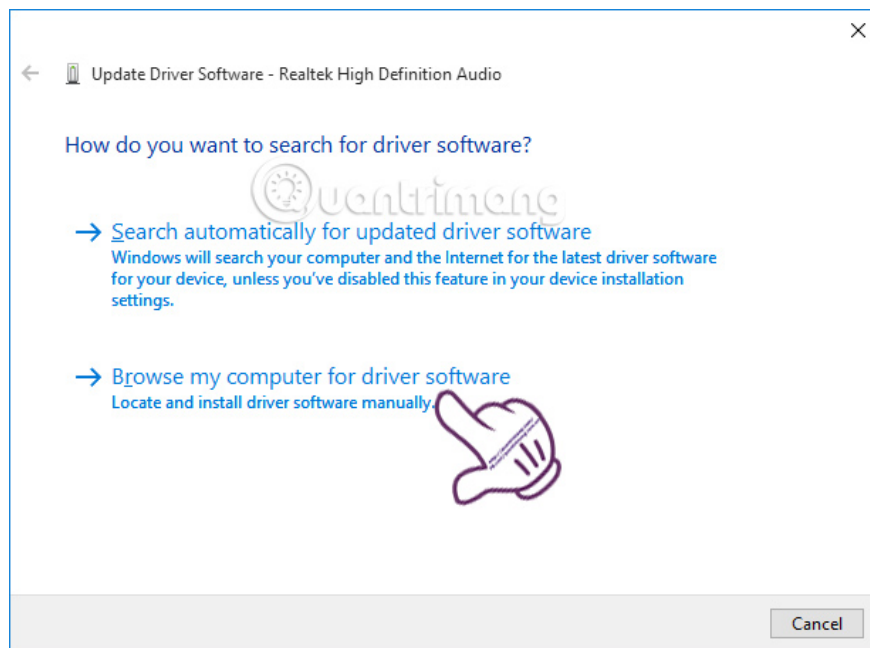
Update Driver Software - Realtek High Definition Audio

How do you want to search for driver software?

uantrimang

→ Search automatically for updated driver software
Windows will search your computer and the Internet for the latest driver software for your device, unless you've disabled this feature in your device installation settings.

→ Browse my computer for driver software
Locate and install driver software manually.

Cancel